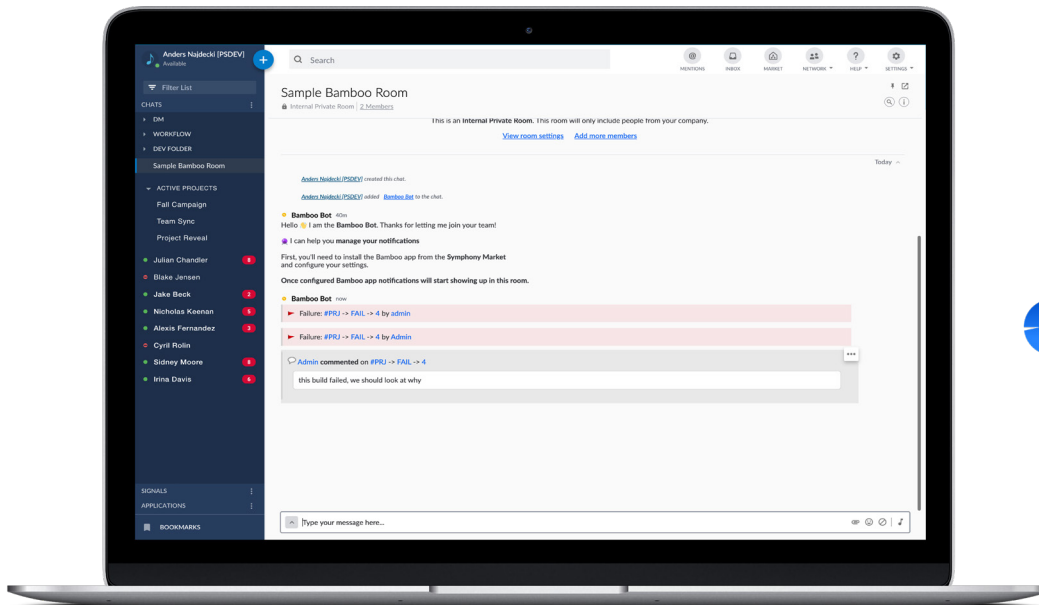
Anders Najdecki [PSDEV]
Available

Search

MENTIONS INBOX MARKET NETWORK HELP SETTINGS

Filter List
CHATS
DM
WORKFLOW
DEV FOLDER
Sample Bamboo Room
ACTIVE PROJECTS
Fall Campaign
Team Sync
Project Reveal
Julian Chandler 8
Blake Jensen
Jake Beck 2
Nicholas Keenan 5
Alexis Fernandez 3
Cyril Rolin
Sidney Moore 8
Irina Davis 6

SIGNALS
APPLICATIONS
BOOKMARKS

Sample Bamboo Room
Internal Private Room | 2 Members

This is an Internal Private Room. This room will only include people from your company.
View room settings Add more members

Today

Anders Najdecki [PSDEV] created this chat.
Anders Najdecki [PSDEV] added Bamboo Bot to the chat.

Bamboo Bot 40m
Hello I am the Bamboo Bot. Thanks for letting me join your team!

I can help you manage your notifications

First, you'll need to install the Bamboo app from the Symphony Market and configure your settings.

Once configured Bamboo app notifications will start showing up in this room.

Bamboo Bot now
Failure: #PRJ -> FAIL -> 4 by admin
Failure: #PRJ -> FAIL -> 4 by Admin
Admin commented on #PRJ -> FAIL -> 4
this build failed, we should look at why

Type your message here...